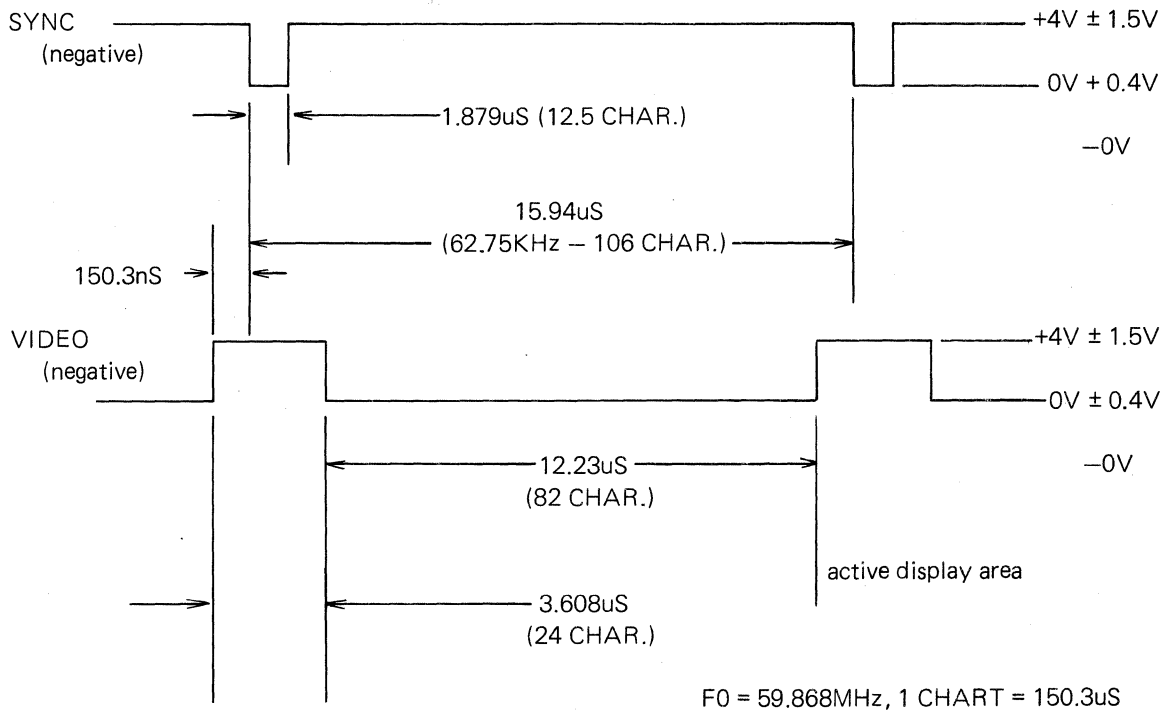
SYNC
(negative)

+4V ± 1.5V

0V + 0.4V

1.879uS (12.5 CHAR.)

–0V

15.94uS
(62.75KHz – 106 CHAR.)

150.3nS

VIDEO
(negative)

+4V ± 1.5V

0V ± 0.4V

12.23uS
(82 CHAR.)

–0V

active display area

3.608uS
(24 CHAR.)

F0 = 59.868MHz, 1 CHART = 150.3uS